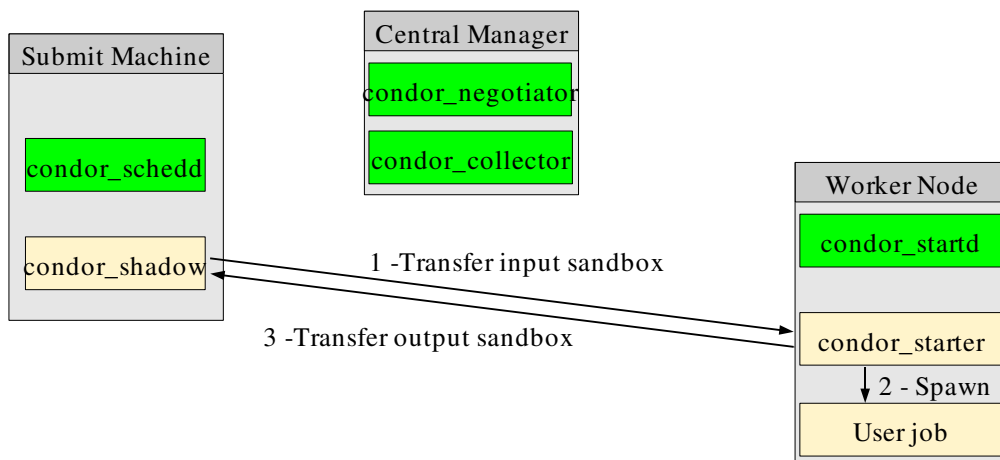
Central Manager

condor_negotiator

condor_collector

Submit Machine

condor_schedd

condor_shadow

Worker Node

condor_startd

condor_starter

2 - Spawn

User job

1 -Transfer input sandbox

3 -Transfer output sandbox